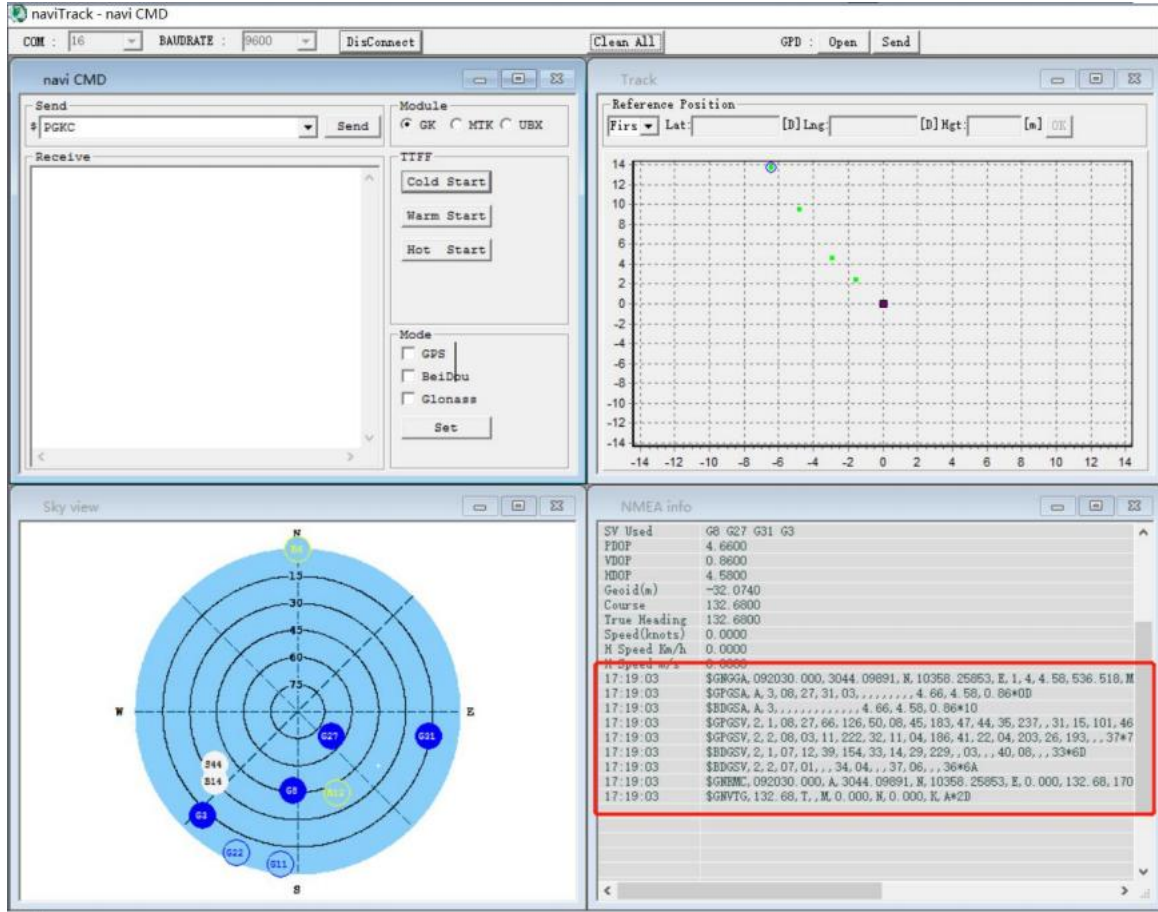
naviTrack - navi CMD

COM : 16 BAUDRATE : 9600 DisConnect Clean All GPD : Open Send

navi CMD

Send
$ PGKC Send

Module
GK MTK UBX

Receive

TTFF
Cold Start
Warm Start
Hot Start

Mode
GPS
BeiDou
Glonass
Set

Track

Reference Position
Firs Lat: [D] Lng: [D] Hgt: [m] OK

14 12 10 8 6 4 2 0 -2 -4 -6 -8 -10 -12 -14

-14 -12 -10 -8 -6 -4 -2 0 2 4 6 8 10 12 14

Sky view

N
15
30
45
60
75
W
E
S
B4
G27
G31
B44
B14
G8
B12
G3
G22
G11

NMEA info

| SV Used | G8 G27 G31 G3 |
|---|---|
| PDOP | 4.6600 |
| VDOP | 0.8600 |
| HDOP | 4.5800 |
| Geoid(m) | -32.0740 |
| Course | 132.6800 |
| True Heading | 132.6800 |
| Speed(knots) | 0.0000 |
| H Speed Km/h | 0.0000 |
| H Speed m/s | 0.0000 |
| 17:19:03 | $GNGGA,092030.000,3044.09891,N,10358.25853,E,1,4,4.58,536.518,M |
| 17:19:03 | $GPGSA,A,3,08,27,31,03,,,,,,,,,4.66,4.58,0.86*0D |
| 17:19:03 | $BDGSA,A,3,,,,,,,,,,,,,4.66,4.58,0.86*10 |
| 17:19:03 | $GPGSV,2,1,08,27,66,126,50,08,45,183,47,44,35,237,,31,15,101,46 |
| 17:19:03 | $GPGSV,2,2,08,03,11,222,32,11,04,186,41,22,04,203,26,193,,,37*7 |
| 17:19:03 | $BDGSV,2,1,07,12,39,154,33,14,29,229,,03,,,40,08,,,33*6D |
| 17:19:03 | $BDGSV,2,2,07,01,,,34,04,,,37,06,,,36*6A |
| 17:19:03 | $GNRMC,092030.000,A,3044.09891,N,10358.25853,E,0.000,132.68,170 |
| 17:19:03 | $GNVTG,132.68,T,,M,0.000,N,0.000,K,A*2D |